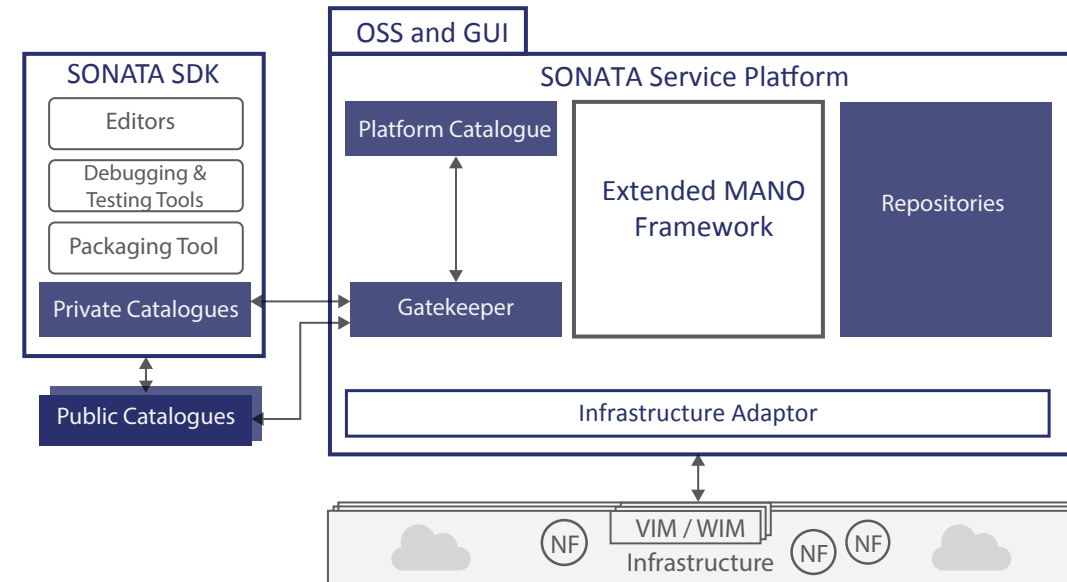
OSS and GUI

SONATA SDK

Editors

Debugging & Testing Tools

Packaging Tool

Private Catalogues

Public Catalogues

SONATA Service Platform

Platform Catalogue

Extended MANO Framework

Repositories

Gatekeeper

Infrastructure Adaptor

VIM / WIM

NF

NF

NF

Infrastructure